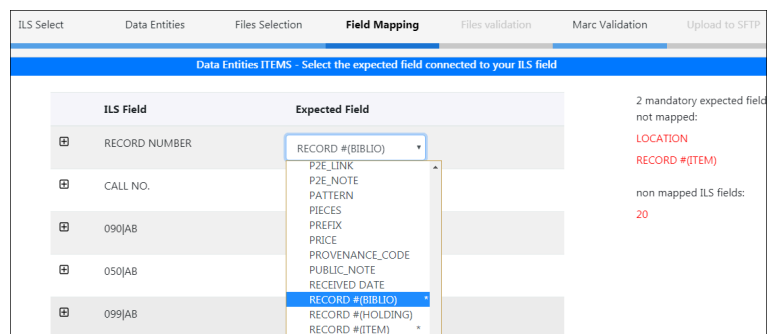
ILS Select | Data Entities | Files Selection | Field Mapping | Files validation | Marc Validation | Upload to SFTP

Data Entities ITEMS - Select the expected field connected to your ILS field

| | ILS Field | Expected Field |
|---|---|---|
| ⊞ | RECORD NUMBER | RECORD #(BIBLIO) |
| ⊞ | CALL NO. | |
| ⊞ | 090\|AB | |
| ⊞ | 050\|AB | |
| ⊞ | 099\|AB | |

P2E_LINK
P2E_NOTE
PATTERN
PIECES
PREFIX
PRICE
PROVENANCE_CODE
PUBLIC_NOTE
RECEIVED DATE
RECORD #(BIBLIO) *
RECORD #(HOLDING)
RECORD #(ITEM) *

2 mandatory expected field not mapped:
LOCATION
RECORD #(ITEM)

non mapped ILS fields:
20